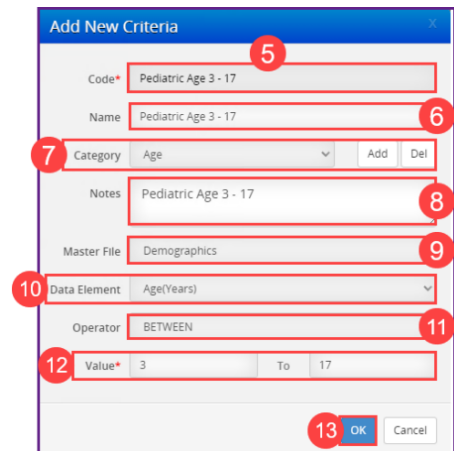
Add New Criteria
X
5
Code* Pediatric Age 3 - 17
Name Pediatric Age 3 - 17
6
7
Category Age
Add
Del
Notes Pediatric Age 3 - 17
8
Master File Demographics
9
10
Data Element Age(Years)
Operator BETWEEN
11
12
Value* 3
To 17
13
OK
Cancel